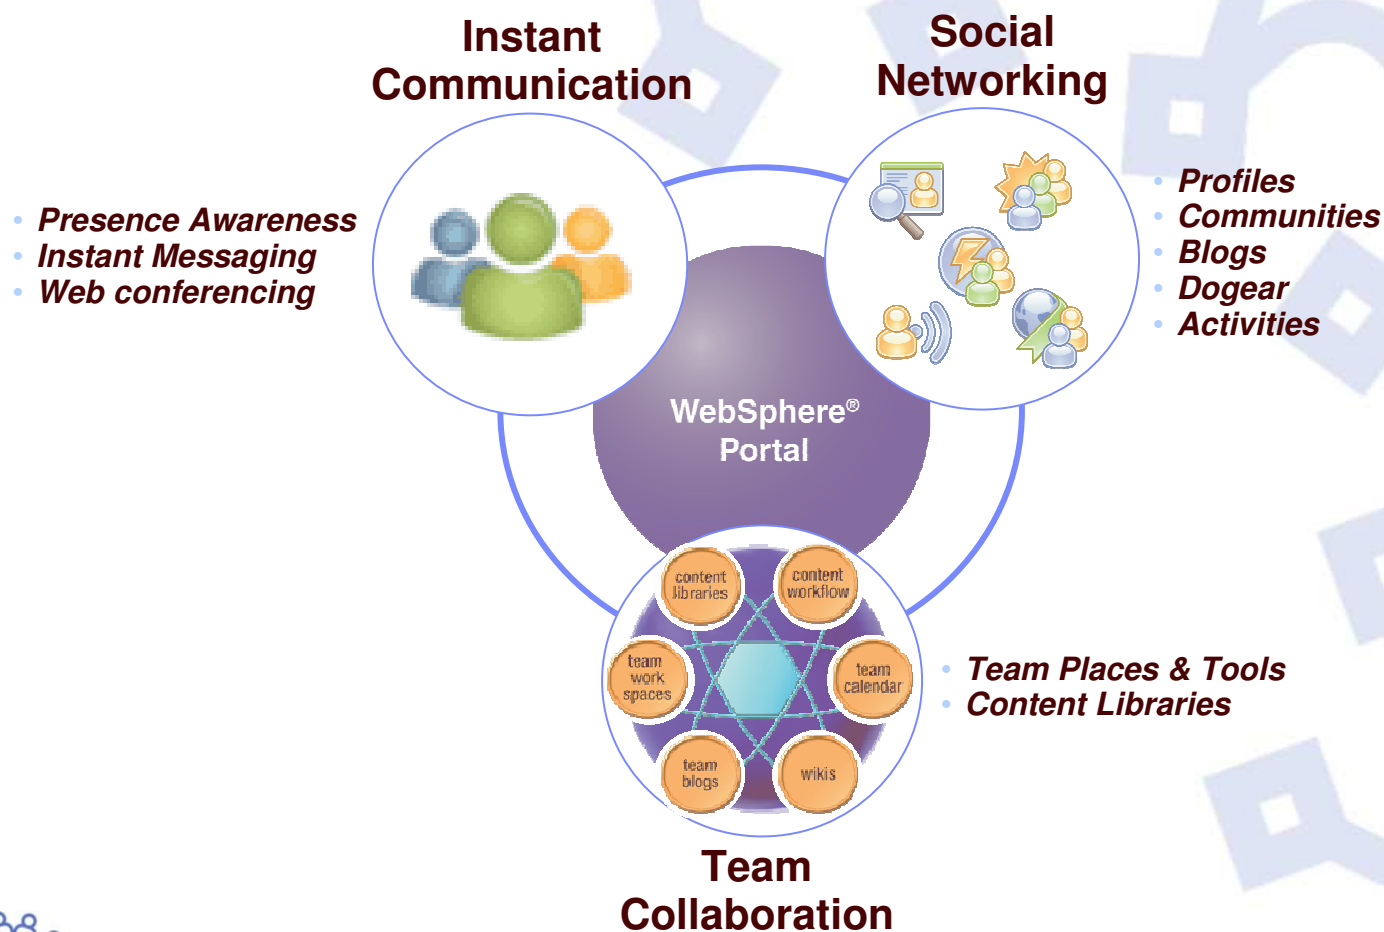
Instant Communication

Social Networking

• Presence Awareness
• Instant Messaging
• Web conferencing

• Profiles
• Communities
• Blogs
• Dogear
• Activities

WebSphere® Portal

content libraries

content workflow

team work spaces

team calendar

team blogs

wikis

• Team Places & Tools
• Content Libraries

Team Collaboration